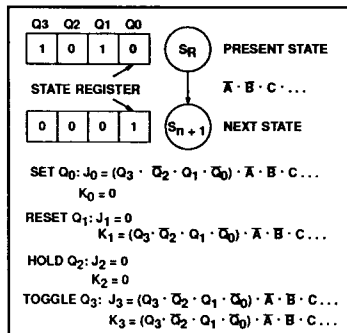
| Q3 | Q2 | Q1 | Q0 |
|---|---|---|---|
| 1 | 0 | 1 | 0 |

$S_R$ PRESENT STATE

$\overline{A} \cdot \overline{B} \cdot C \cdot ...$

STATE REGISTER

| 0 | 0 | 0 | 1 |
|---|---|---|---|

$S_{n+1}$ NEXT STATE

SET $Q_0$: $J_0 = (Q_3 \cdot \overline{Q}_2 \cdot Q_1 \cdot \overline{Q}_0) \cdot \overline{A} \cdot \overline{B} \cdot C ...$
$K_0 = 0$

RESET $Q_1$: $J_1 = 0$
$K_1 = (Q_3 \cdot \overline{Q}_2 \cdot Q_1 \cdot \overline{Q}_0) \cdot \overline{A} \cdot \overline{B} \cdot C ...$

HOLD $Q_2$: $J_2 = 0$
$K_2 = 0$

TOGGLE $Q_3$: $J_3 = (Q_3 \cdot \overline{Q}_2 \cdot Q_1 \cdot \overline{Q}_0) \cdot \overline{A} \cdot \overline{B} \cdot C ...$
$K_3 = (Q_3 \cdot \overline{Q}_2 \cdot Q_1 \cdot \overline{Q}_0) \cdot \overline{A} \cdot \overline{B} \cdot C ...$